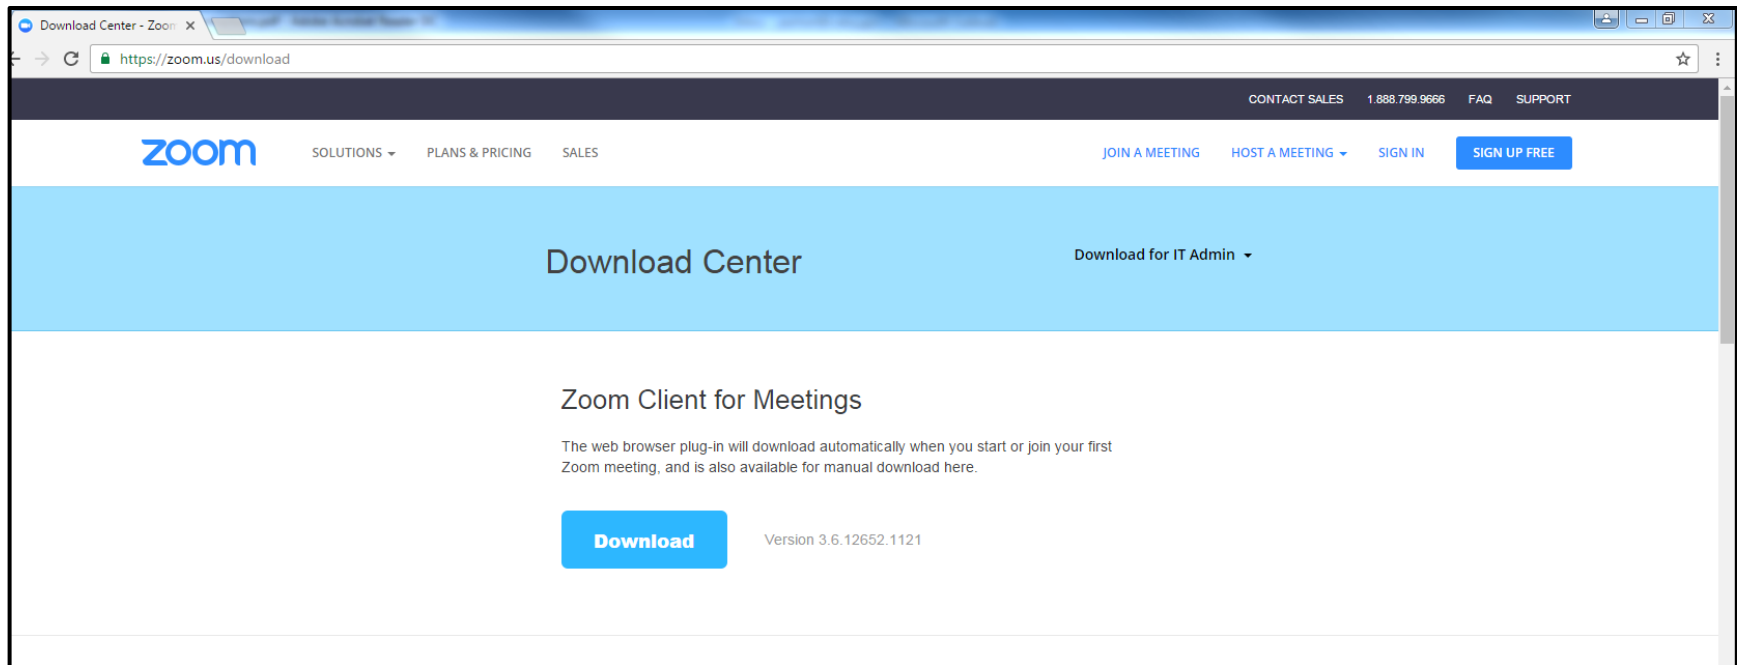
Download Center - Zoon ×

https://zoom.us/download

CONTACT SALES 1.888.799.9666 FAQ SUPPORT

zoom SOLUTIONS PLANS & PRICING SALES JOIN A MEETING HOST A MEETING SIGN IN SIGN UP FREE

Download Center

Download for IT Admin

Zoom Client for Meetings

The web browser plug-in will download automatically when you start or join your first Zoom meeting, and is also available for manual download here.

Download

Version 3.6.12652.1121